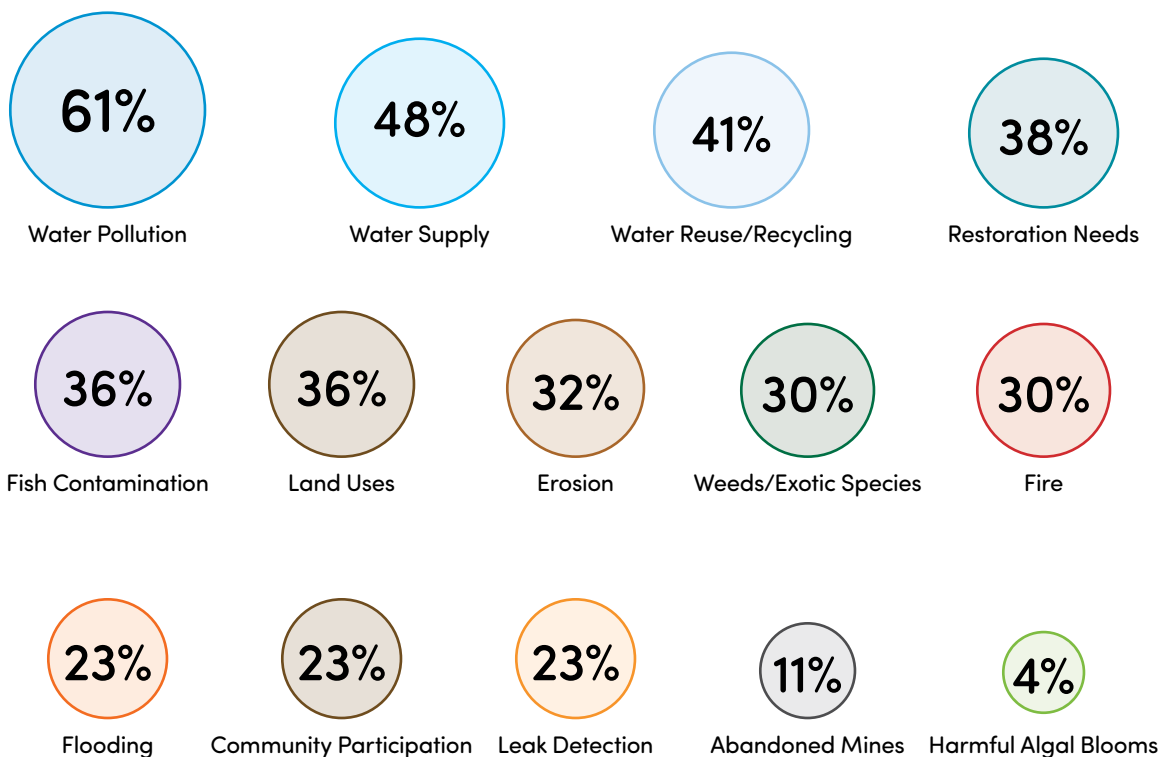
61%
Water Pollution

48%
Water Supply

41%
Water Reuse/Recycling

38%
Restoration Needs

36%
Fish Contamination

36%
Land Uses

32%
Erosion

30%
Weeds/Exotic Species

30%
Fire

23%
Flooding

23%
Community Participation

23%
Leak Detection

11%
Abandoned Mines

4%
Harmful Algal Blooms